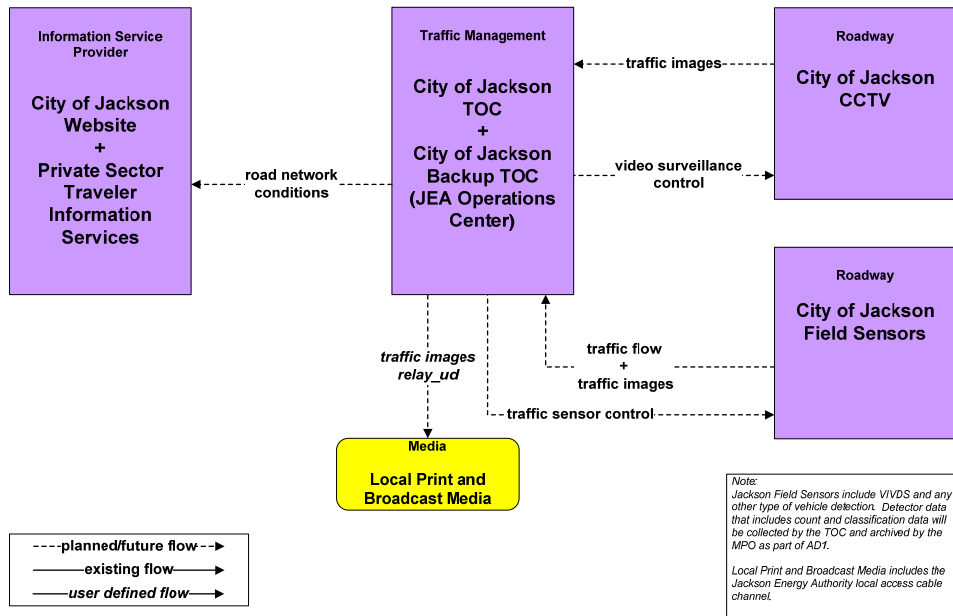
Information Service Provider

City of Jackson Website + Private Sector Traveler Information Services

Traffic Management

City of Jackson TOC + City of Jackson Backup TOC (JEA Operations Center)

Roadway

City of Jackson CCTV

traffic images

video surveillance control

road network conditions

Roadway

City of Jackson Field Sensors

traffic flow + traffic images

traffic images relay_ud

traffic sensor control

Media

Local Print and Broadcast Media

planned/future flow

existing flow

user defined flow

Note:
Jackson Field Sensors include VIVDS and any other type of vehicle detection. Detector data that includes count and classification data will be collected by the TOC and archived by the MPO as part of AD1.

Local Print and Broadcast Media includes the Jackson Energy Authority local access cable channel.